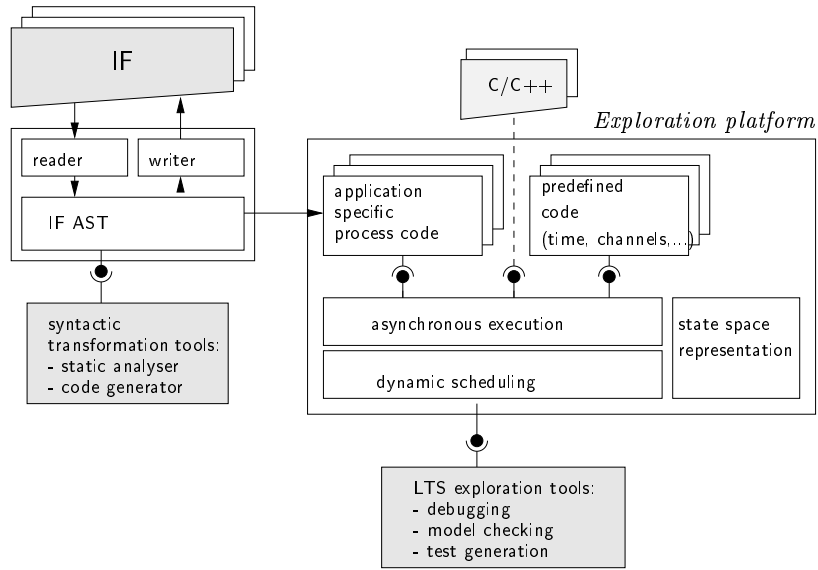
IF

reader

writer

IF AST

syntactic transformation tools:
- static analyser
- code generator

C/C++

Exploration platform

application specific process code

predefined code (time, channels,...)

asynchronous execution

dynamic scheduling

state space representation

LTS exploration tools:
- debugging
- model checking
- test generation